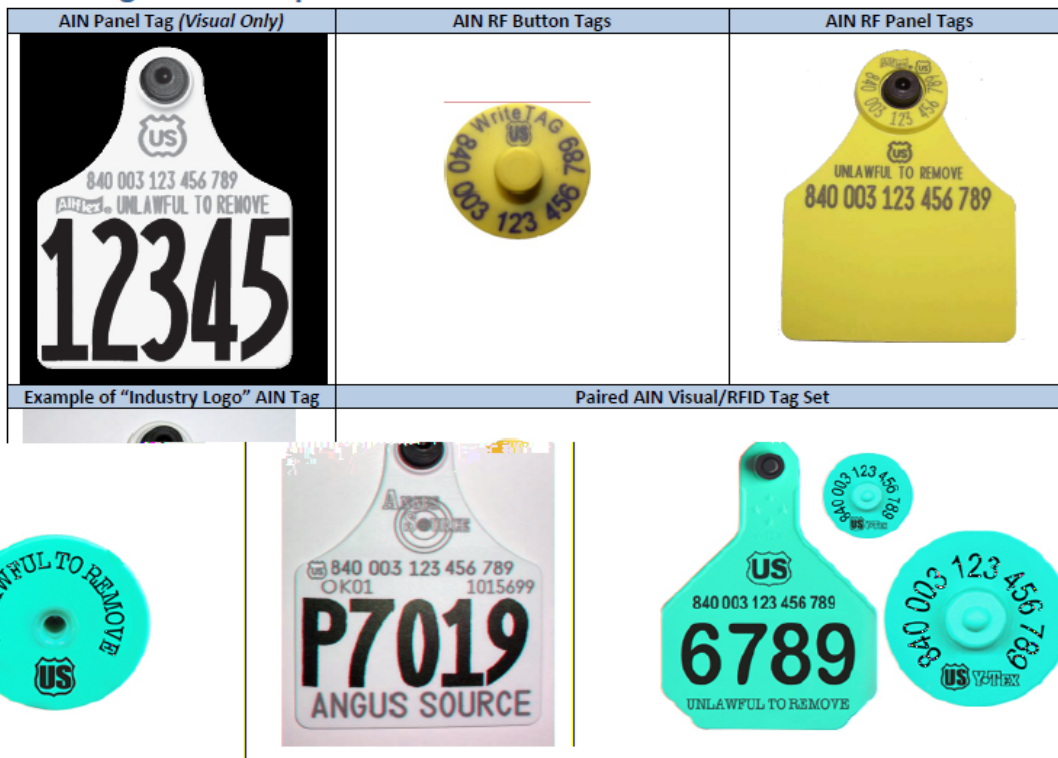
| AIN Panel Tag (*Visual Only*) | AIN RF Button Tags | AIN RF Panel Tags |
|---|---|---|
| US 840 003 123 456 789 Allflex UNLAWFUL TO REMOVE 12345 | WriteTAG US 840 003 123 456 789 | 840 003 123 456 789 US UNLAWFUL TO REMOVE 840 003 123 456 789 |
| Example of "Industry Logo" AIN Tag | Paired AIN Visual/RFID Tag Set | |
| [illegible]WFUL TO REMOVE US | ANGUS SOURCE US 840 003 123 456 789 OK01 1015699 P7019 ANGUS SOURCE | US 840 003 123 456 789 6789 UNLAWFUL TO REMOVE 840 003 123 456 789 US Y-TEX 840 003 123 456 789 US Y-TEX |